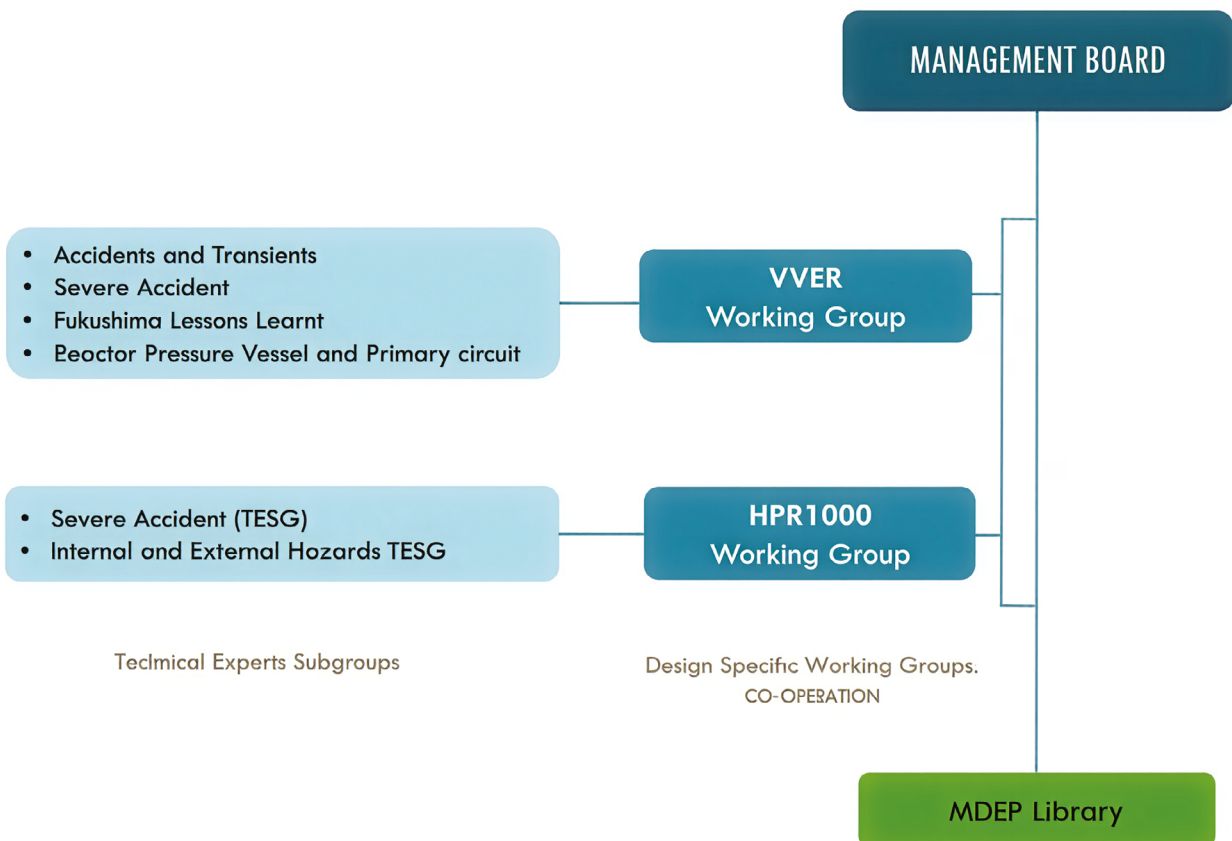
MANAGEMENT BOARD

- Accidents and Transients
- Severe Accident
- Fukushima Lessons Learnt
- Reoctor Pressure Vessel and Primary circuit

VVER
Working Group

- Severe Accident (TESG)
- Internal and External Hozards TESG

HPR1000
Working Group

Teclmical Experts Subgroups

Design Specific Working Groups.
CO-OPERATION

MDEP Library